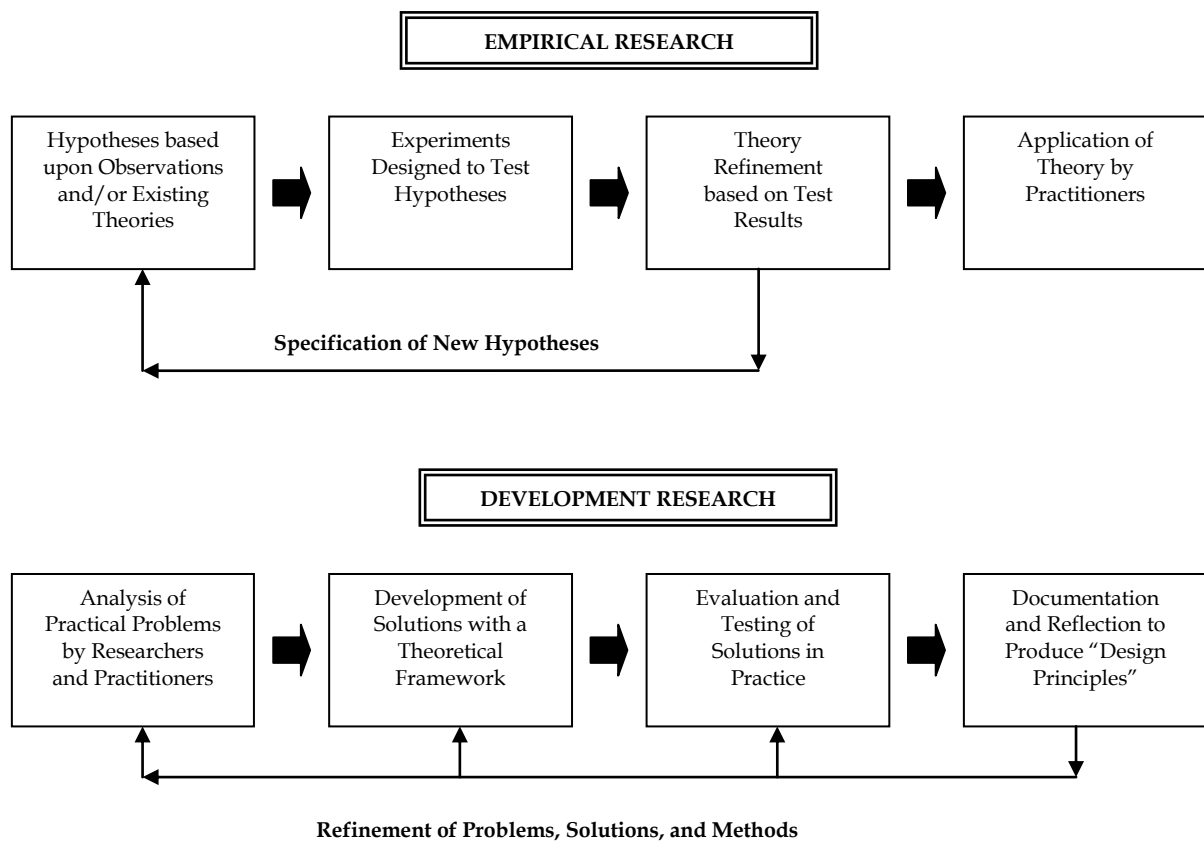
EMPIRICAL RESEARCH

Hypotheses based upon Observations and/or Existing Theories

Experiments Designed to Test Hypotheses

Theory Refinement based on Test Results

Application of Theory by Practitioners

Specification of New Hypotheses

DEVELOPMENT RESEARCH

Analysis of Practical Problems by Researchers and Practitioners

Development of Solutions with a Theoretical Framework

Evaluation and Testing of Solutions in Practice

Documentation and Reflection to Produce "Design Principles"

Refinement of Problems, Solutions, and Methods